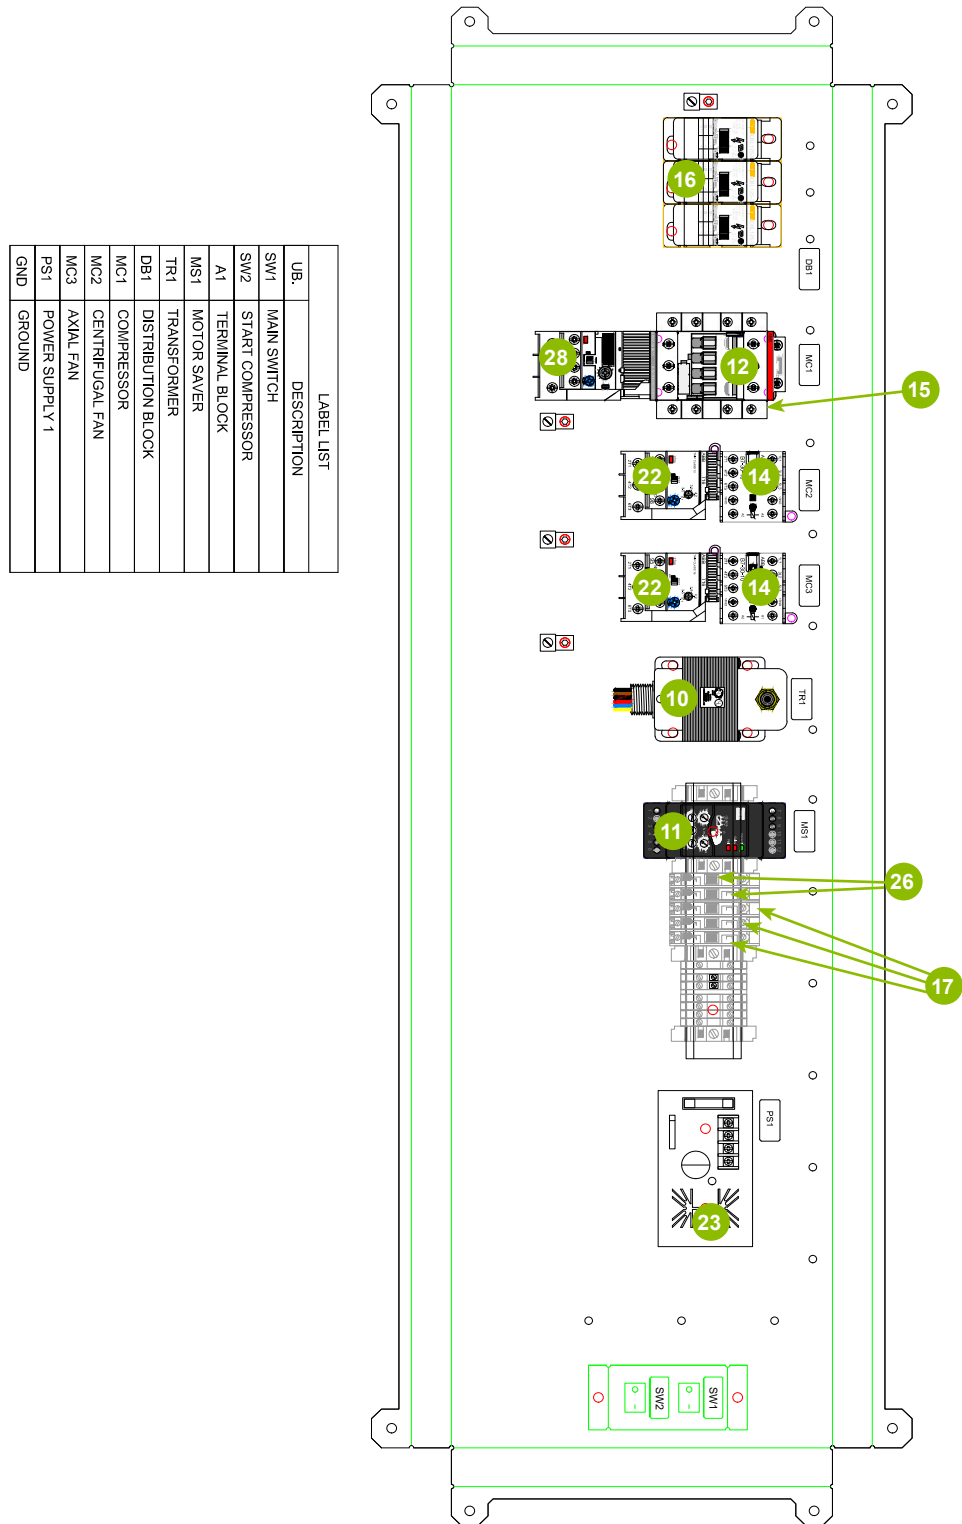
LABEL LIST

| UB. | DESCRIPTION |
|---|---|
| SW1 | MAIN SWITCH |
| SW2 | START COMPRESSOR |
| A1 | TERMINAL BLOCK |
| MS1 | MOTOR SAVER |
| TR1 | TRANSFORMER |
| DB1 | DISTRIBUTION BLOCK |
| MC1 | COMPRESSOR |
| MC2 | CENTRIFUGAL FAN |
| MC3 | AXIAL FAN |
| PS1 | POWER SUPPLY 1 |
| GND | GROUND |

16
DB1
28
12
MC1
15
22
14
MC2
22
14
MC3
10
TR1
11
MS1
26
17
PS1
23
SW2
SW1